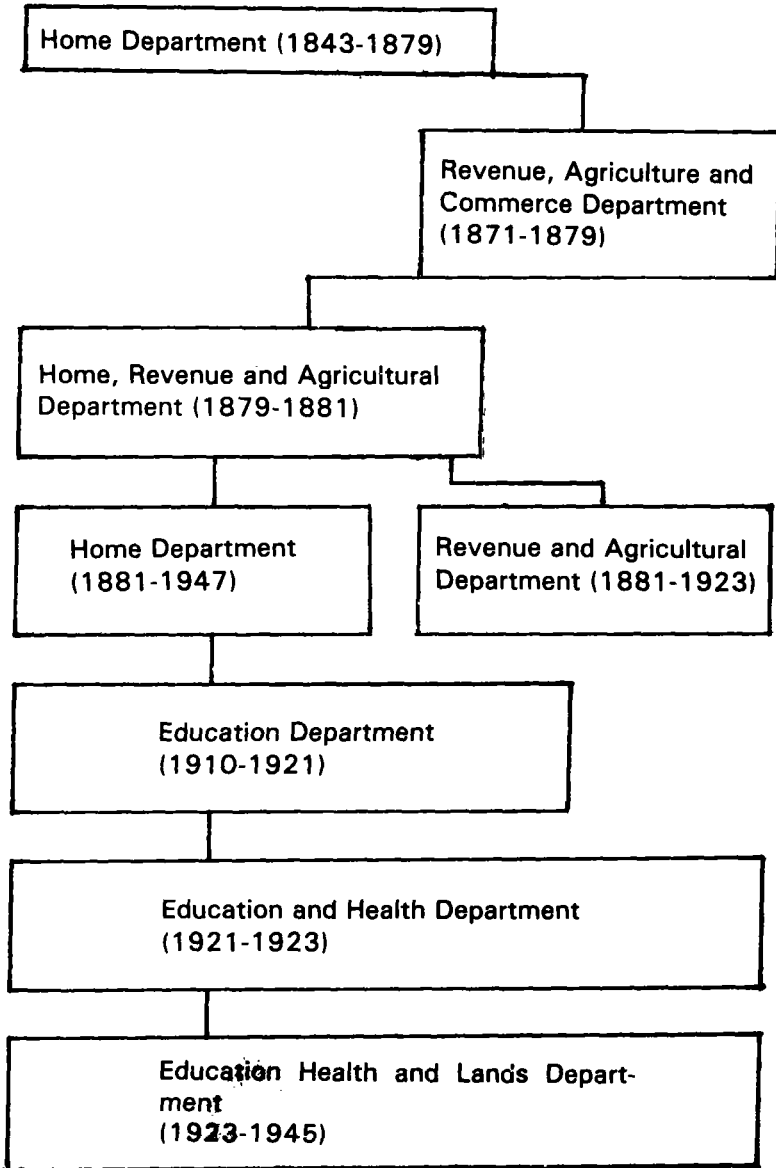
Home Department (1843-1879)

Revenue, Agriculture and Commerce Department (1871-1879)

Home, Revenue and Agricultural Department (1879-1881)

Home Department (1881-1947)

Revenue and Agricultural Department (1881-1923)

Education Department (1910-1921)

Education and Health Department (1921-1923)

Education Health and Lands Department (1923-1945)